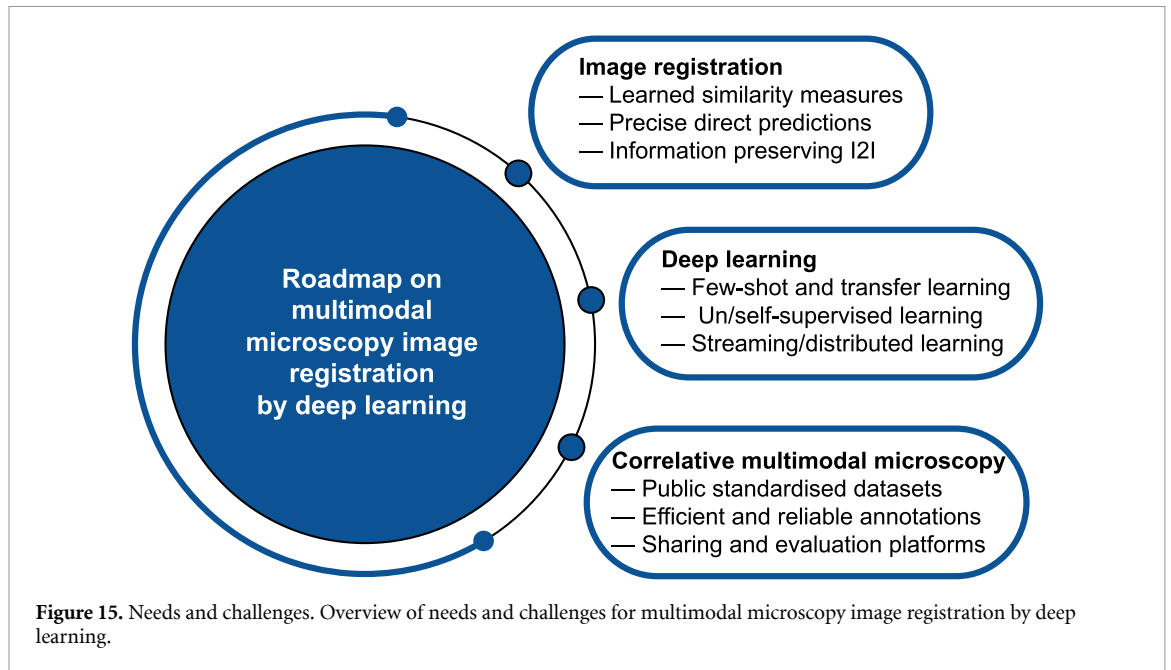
Roadmap on multimodal microscopy image registration by deep learning

Image registration
— Learned similarity measures
— Precise direct predictions
— Information preserving I2I

Deep learning
— Few-shot and transfer learning
— Un/self-supervised learning
— Streaming/distributed learning

Correlative multimodal microscopy
— Public standardised datasets
— Efficient and reliable annotations
— Sharing and evaluation platforms

**Figure 15.** Needs and challenges. Overview of needs and challenges for multimodal microscopy image registration by deep learning.